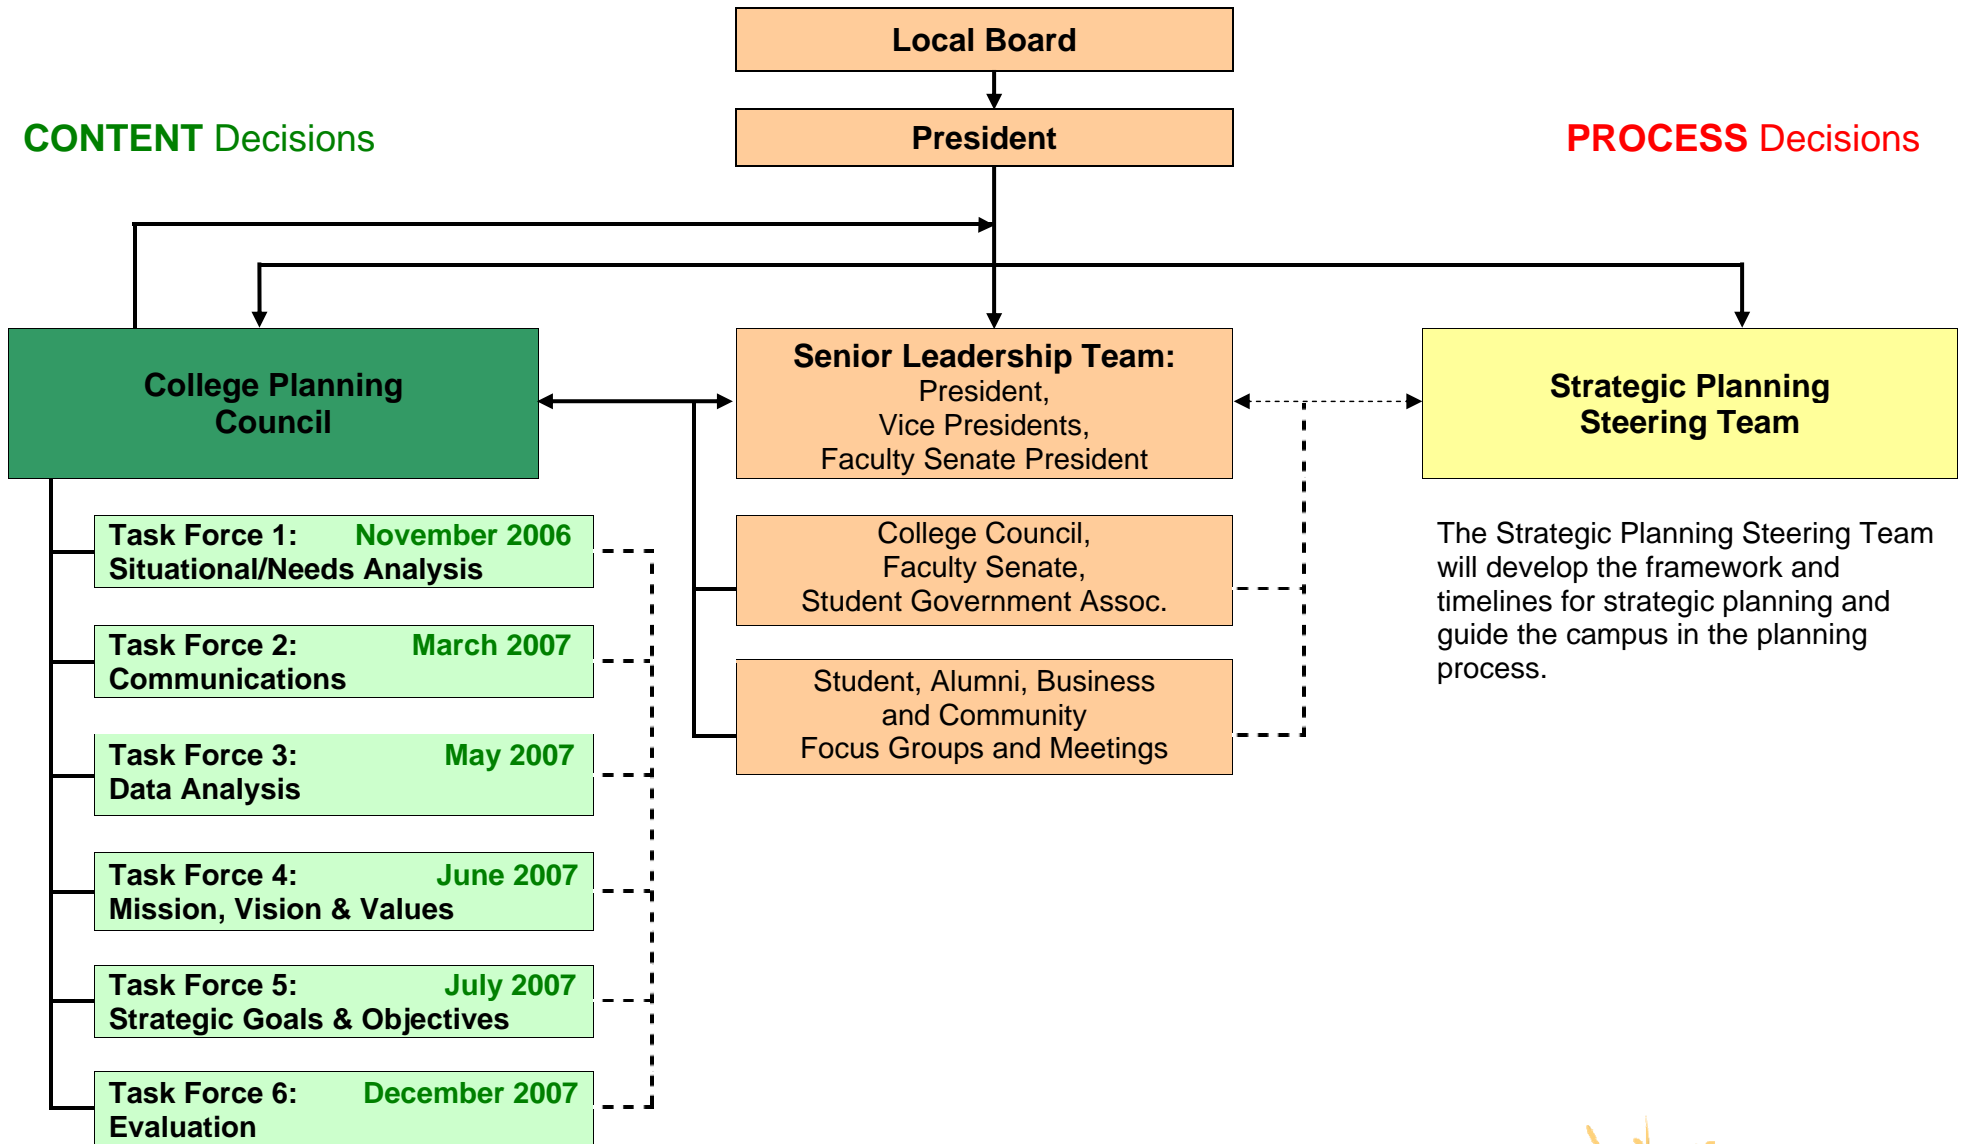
Local Board

President

CONTENT Decisions

PROCESS Decisions

College Planning Council

Senior Leadership Team:
President,
Vice Presidents,
Faculty Senate President

Strategic Planning Steering Team

Task Force 1: November 2006
Situational/Needs Analysis

Task Force 2: March 2007
Communications

Task Force 3: May 2007
Data Analysis

Task Force 4: June 2007
Mission, Vision & Values

Task Force 5: July 2007
Strategic Goals & Objectives

Task Force 6: December 2007
Evaluation

College Council,
Faculty Senate,
Student Government Assoc.

Student, Alumni, Business
and Community
Focus Groups and Meetings

The Strategic Planning Steering Team will develop the framework and timelines for strategic planning and guide the campus in the planning process.